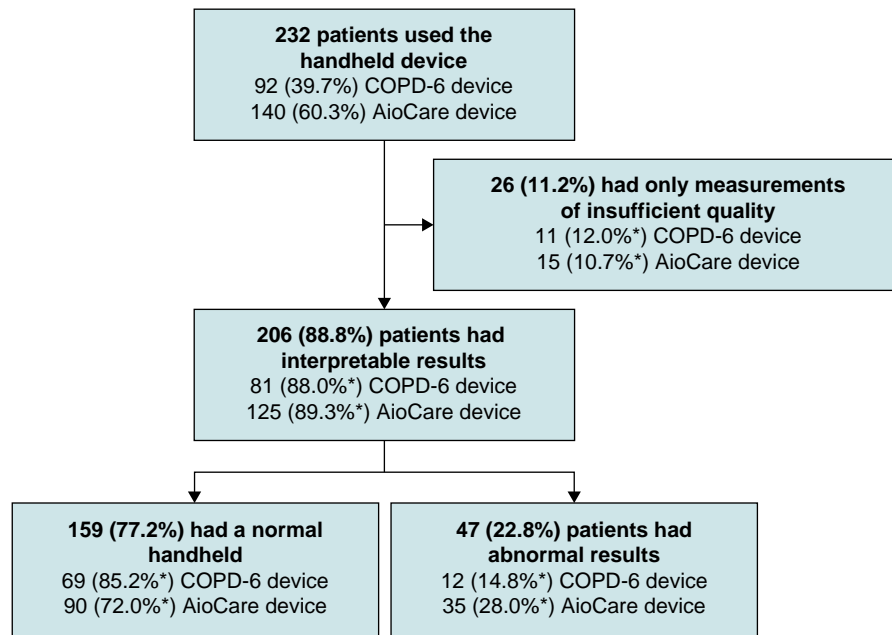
**232 patients used the handheld device**
92 (39.7%) COPD-6 device
140 (60.3%) AioCare device

**26 (11.2%) had only measurements of insufficient quality**
11 (12.0%*) COPD-6 device
15 (10.7%*) AioCare device

**206 (88.8%) patients had interpretable results**
81 (88.0%*) COPD-6 device
125 (89.3%*) AioCare device

**159 (77.2%) had a normal handheld**
69 (85.2%*) COPD-6 device
90 (72.0%*) AioCare device

**47 (22.8%) patients had abnormal results**
12 (14.8%*) COPD-6 device
35 (28.0%*) AioCare device